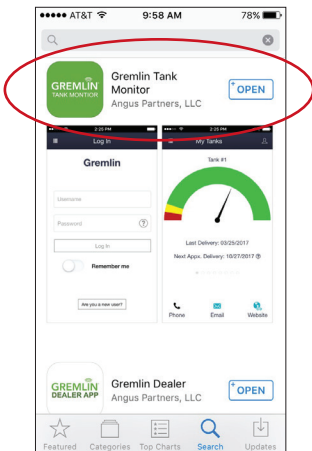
●●●●● AT&T 9:58 AM 78%

GREMLIN TANK MONITOR

Gremlin Tank Monitor

Angus Partners, LLC

OPEN

2:25 PM

Log In

Gremlin

Username

Password

Log In

Remember me

Are you a new user?

2:25 PM

My Tanks

Tank #1

Last Delivery: 03/25/2017

Next Appx. Delivery: 10/27/2017

Phone

Email

Website

GREMLIN DEALER APP

Gremlin Dealer

Angus Partners, LLC

OPEN

Featured

Categories

Top Charts

Search

Updates